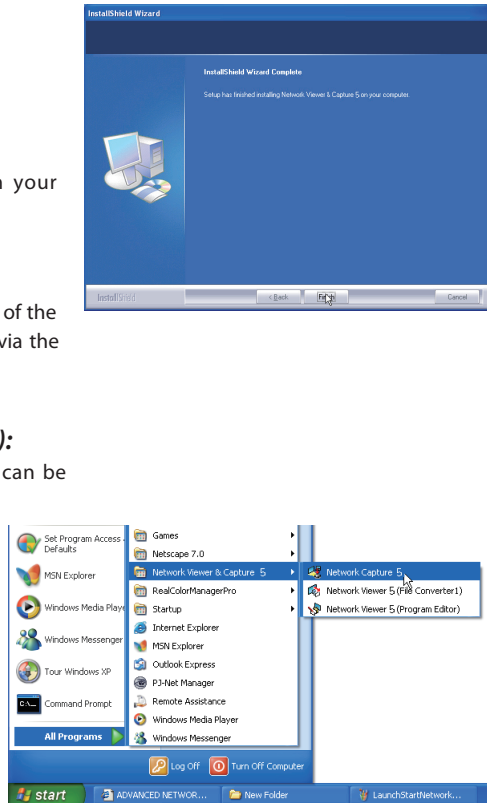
n your

of the
via the

):
can be

InstallShield Wizard

InstallShield Wizard Complete

Setup has finished installing Network Viewer & Capture 5 on your computer.

InstallShield

< Back

Finish

Cancel

Set Program Access and Defaults

MSN Explorer

Windows Media Player

Windows Messenger

Tour Windows XP

Command Prompt

All Programs

Games

Netscape 7.0

Network Viewer & Capture 5

RealColorManagerPro

Startup

Internet Explorer

MSN Explorer

Outlook Express

PJ-Net Manager

Remote Assistance

Windows Media Player

Windows Messenger

Network Capture 5

Network Viewer 5 (File Converter1)

Network Viewer 5 (Program Editor)

Log Off

Turn Off Computer

start

ADVANCED NETWOR...

New Folder

LaunchStartNetwork...